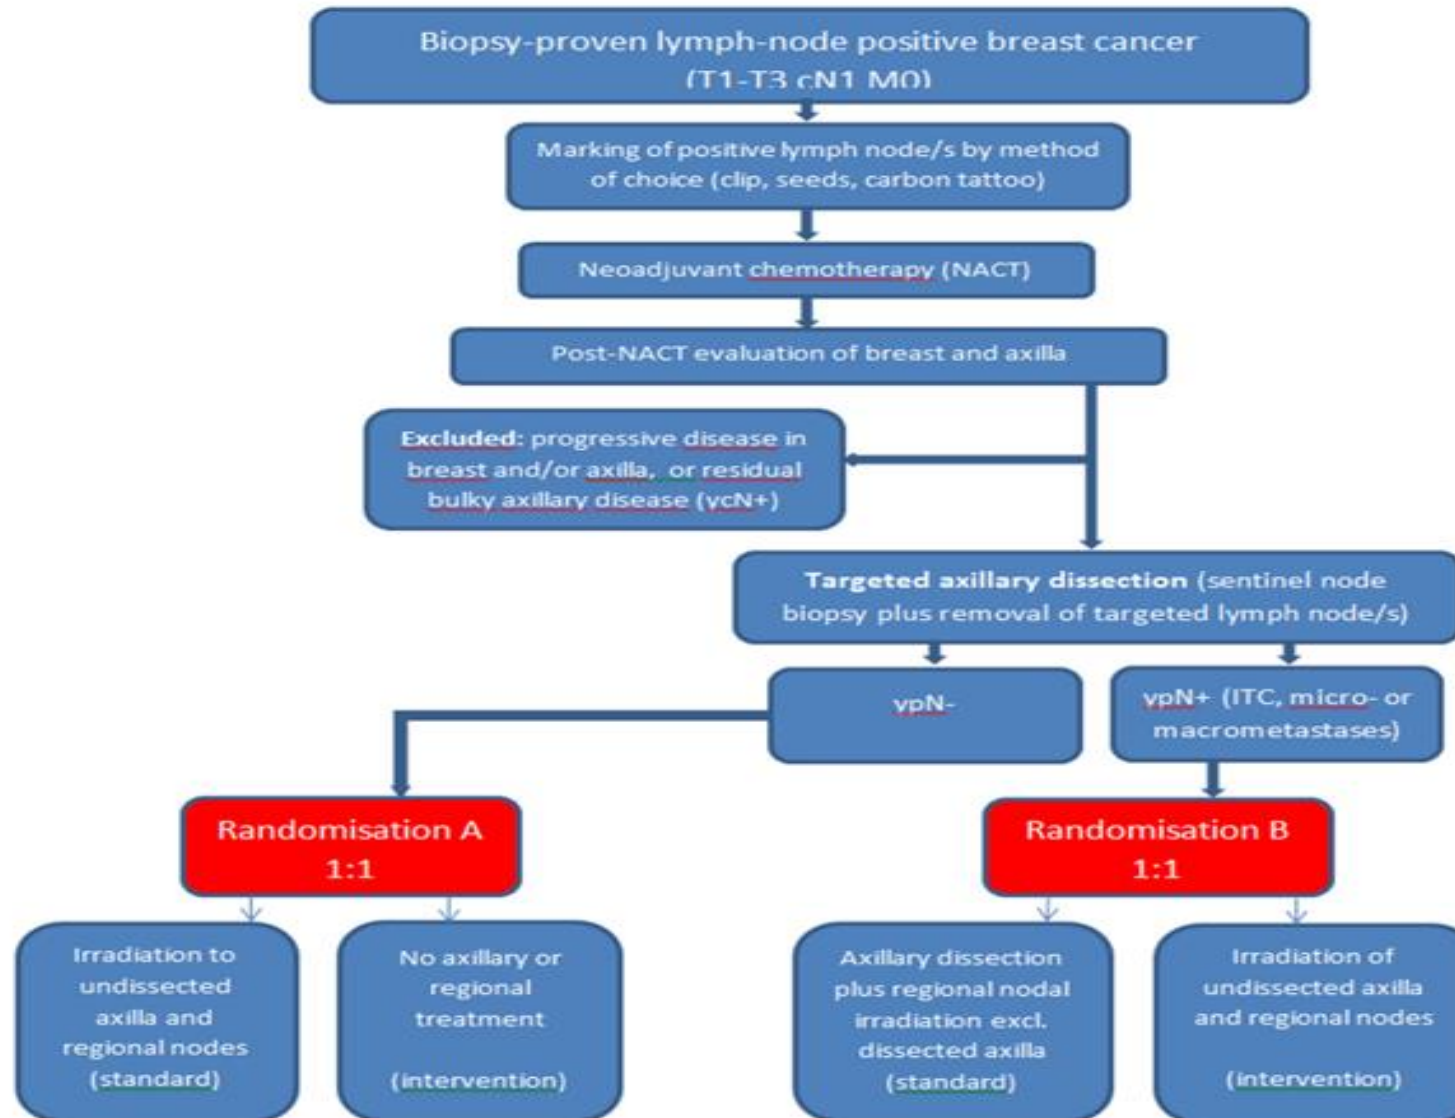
Biopsy-proven lymph-node positive breast cancer (T1-T3 cN1 M0)

Marking of positive lymph node/s by method of choice (clip, seeds, carbon tattoo)

Neoadjuvant chemotherapy (NACT)

Post-NACT evaluation of breast and axilla

**Excluded:** progressive disease in breast and/or axilla, or residual bulky axillary disease (ycN+)

**Targeted axillary dissection** (sentinel node biopsy plus removal of targeted lymph node/s)

ypN-

ypN+ (ITC, micro- or macrometastases)

Randomisation A 1:1

Randomisation B 1:1

Irradiation to undissected axilla and regional nodes (standard)

No axillary or regional treatment (intervention)

Axillary dissection plus regional nodal irradiation excl. dissected axilla (standard)

Irradiation of undissected axilla and regional nodes (intervention)